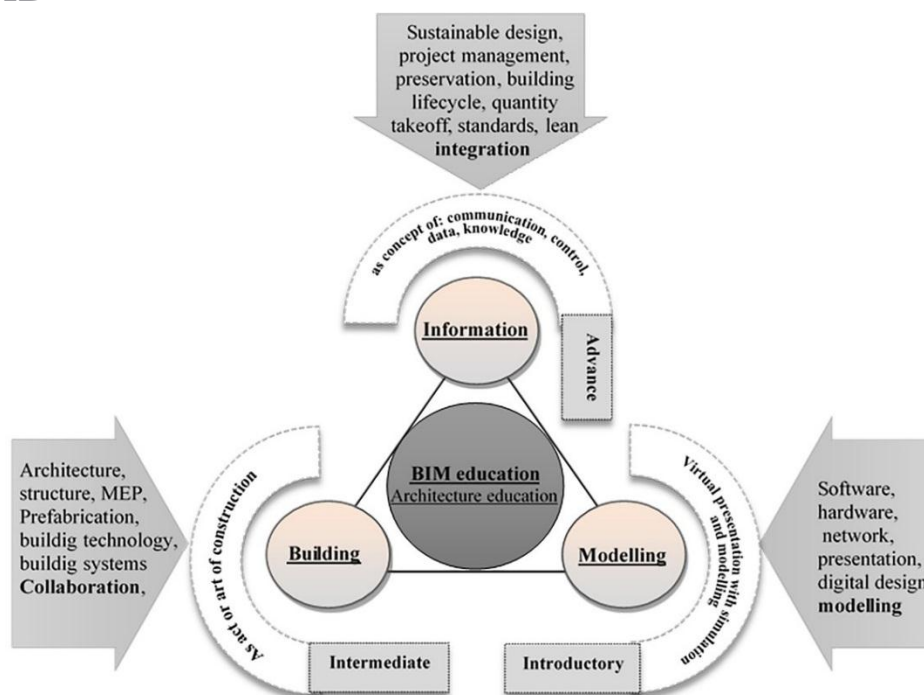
Sustainable design, project management, preservation, building lifecycle, quantity takeoff, standards, lean **integration**

as concept of: communication, control, data, knowledge

Information

Advance

BIM education
Architecture education

Architecture, structure, MEP, Prefabrication, buildig technology, buildig systems **Collaboration**,

As act or art of construction

Building

Modelling

Virtual presentation with simulation and modelling

Software, hardware, network, presentation, digital design **modelling**

Intermediate

Introductory